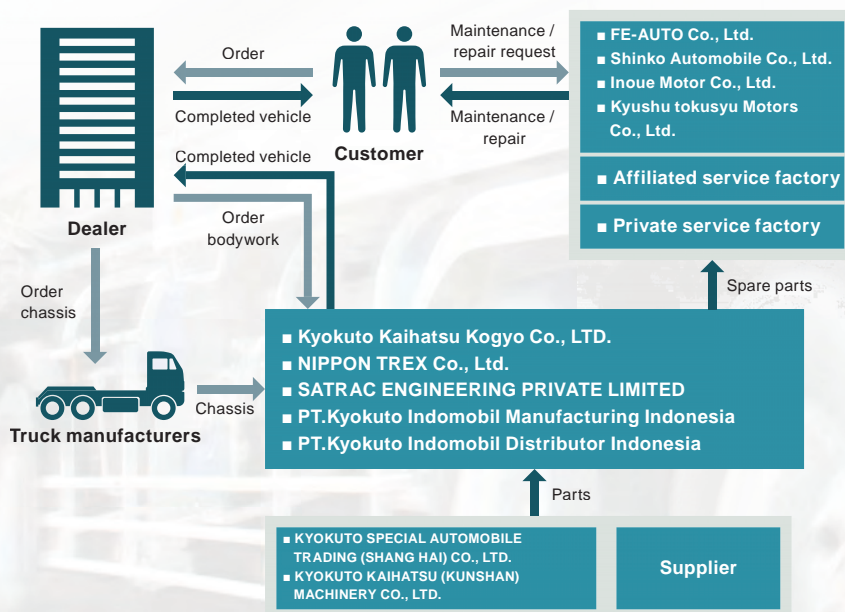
Order

Completed vehicle

Customer

Maintenance / repair request

Maintenance / repair

■ FE-AUTO Co., Ltd.
■ Shinko Automobile Co., Ltd.
■ Inoue Motor Co., Ltd.
■ Kyushu tokusyu Motors Co., Ltd.

■ Affiliated service factory

■ Private service factory

Dealer

Completed vehicle

Order bodywork

Order chassis

Spare parts

■ Kyokuto Kaihatsu Kogyo Co., LTD.
■ NIPPON TREX Co., Ltd.
■ SATRAC ENGINEERING PRIVATE LIMITED
■ PT.Kyokuto Indomobil Manufacturing Indonesia
■ PT.Kyokuto Indomobil Distributor Indonesia

Truck manufacturers

Chassis

Parts

■ KYOKUTO SPECIAL AUTOMOBILE TRADING (SHANG HAI) CO., LTD.
■ KYOKUTO KAIHATSU (KUNSHAN) MACHINERY CO., LTD.

Supplier